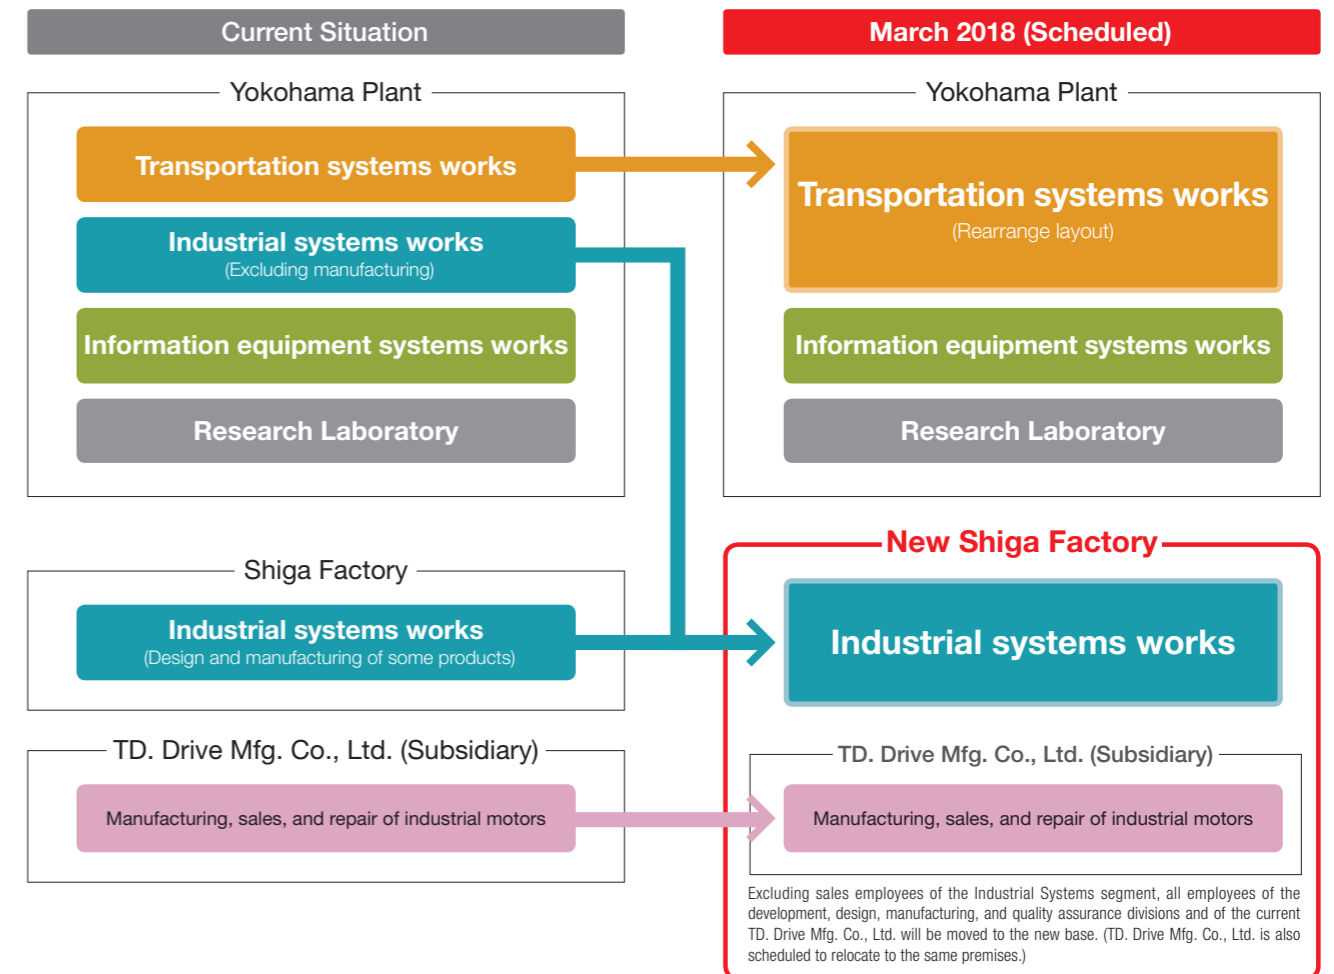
Current Situation

Yokohama Plant

Transportation systems works

Industrial systems works
(Excluding manufacturing)

Information equipment systems works

Research Laboratory

Shiga Factory

Industrial systems works
(Design and manufacturing of some products)

TD. Drive Mfg. Co., Ltd. (Subsidiary)

Manufacturing, sales, and repair of industrial motors

March 2018 (Scheduled)

Yokohama Plant

Transportation systems works
(Rearrange layout)

Information equipment systems works

Research Laboratory

New Shiga Factory

Industrial systems works

TD. Drive Mfg. Co., Ltd. (Subsidiary)

Manufacturing, sales, and repair of industrial motors

Excluding sales employees of the Industrial Systems segment, all employees of the development, design, manufacturing, and quality assurance divisions and of the current TD. Drive Mfg. Co., Ltd. will be moved to the new base. (TD. Drive Mfg. Co., Ltd. is also scheduled to relocate to the same premises.)